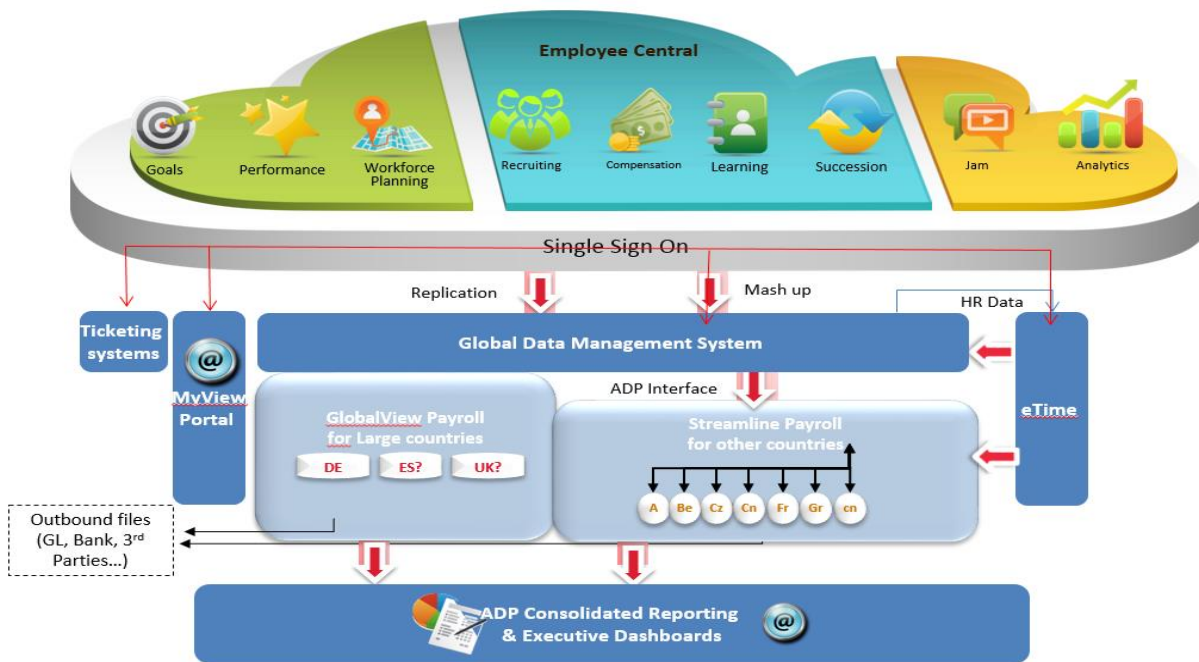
Employee Central

Goals

Performance

Workforce Planning

Recruiting

Compensation

Learning

Succession

Jam

Analytics

Single Sign On

Replication

Mash up

HR Data

Ticketing systems

@

MyView Portal

Global Data Management System

ADP Interface

eTime

GlobalView Payroll for Large countries

DE

ES?

UK?

Streamline Payroll for other countries

A

Be

Cz

Cn

Fr

Gr

cn

Outbound files (GL, Bank, 3$^{rd}$ Parties...)

ADP Consolidated Reporting & Executive Dashboards

@